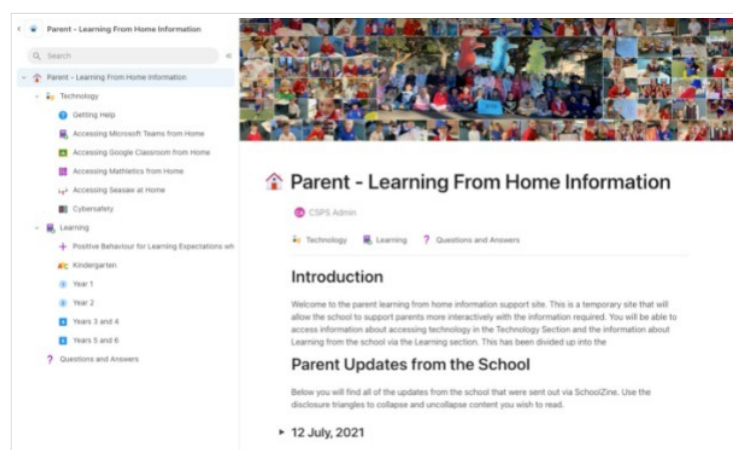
Parent – Learning From Home Information

Search

Parent – Learning From Home Information

Technology

Getting Help

Accessing Microsoft Teams from Home

Accessing Google Classroom from Home

Accessing Mathletics from Home

Accessing Seesaw at Home

Cybersafety

Learning

Positive Behaviour for Learning Expectations wh

Kindergarten

Year 1

Year 2

Years 3 and 4

Years 5 and 6

Questions and Answers

Parent - Learning From Home Information

CSPS Admin

Technology Learning Questions and Answers

Introduction

Welcome to the parent learning from home information support site. This is a temporary site that will allow the school to support parents more interactively with the information required. You will be able to access information about accessing technology in the Technology Section and the information about Learning from the school via the Learning section. This has been divided up into the

Parent Updates from the School

Below you will find all of the updates from the school that were sent out via SchoolZine. Use the disclosure triangles to collapse and uncollapse content you wish to read.

12 July, 2021